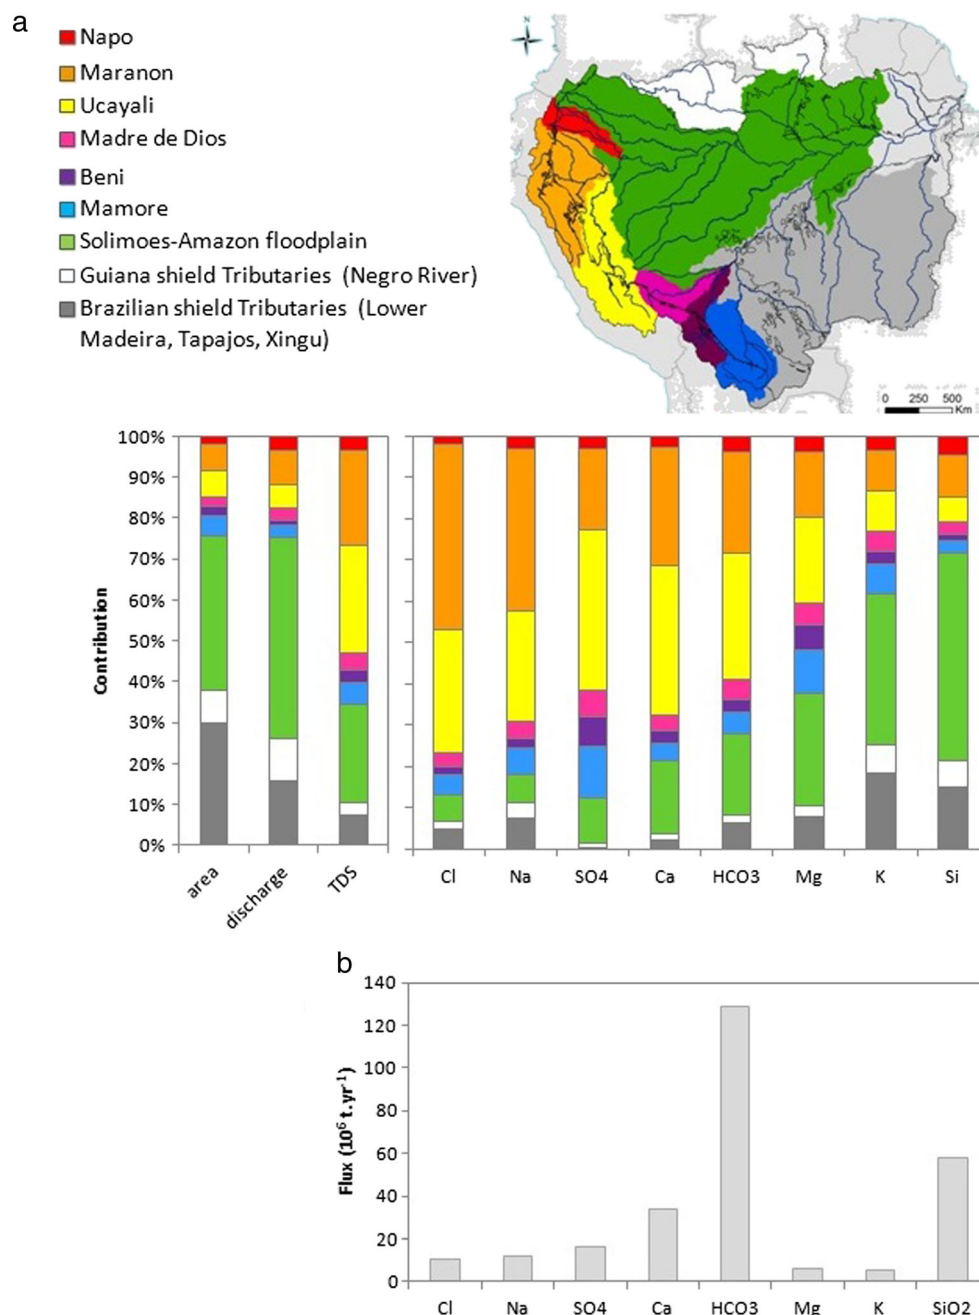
a

Napo
Maranon
Ucayali
Madre de Dios
Beni
Mamore
Solimoes-Amazon floodplain
Guiana shield Tributaries (Negro River)
Brazilian shield Tributaries (Lower Madeira, Tapajos, Xingu)

N

0 250 500 Km

Contribution

100%
90%
80%
70%
60%
50%
40%
30%
20%
10%
0%

area
discharge
TDS

Cl
Na
SO4
Ca
HCO3
Mg
K
Si

b

Flux ($10^6$ t.yr$^{-1}$)

140
120
100
80
60
40
20
0

Cl
Na
SO4
Ca
HCO3
Mg
K
SiO2